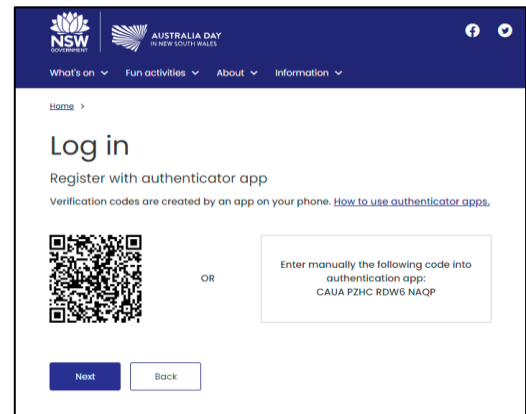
NSW GOVERNMENT

AUSTRALIA DAY IN NEW SOUTH WALES

What's on Fun activities About Information

Home >

Log in

Register with authenticator app

Verification codes are created by an app on your phone. How to use authenticator apps.

OR

Enter manually the following code into authentication app: CAUA PZHC RDW6 NAQP

Next

Back